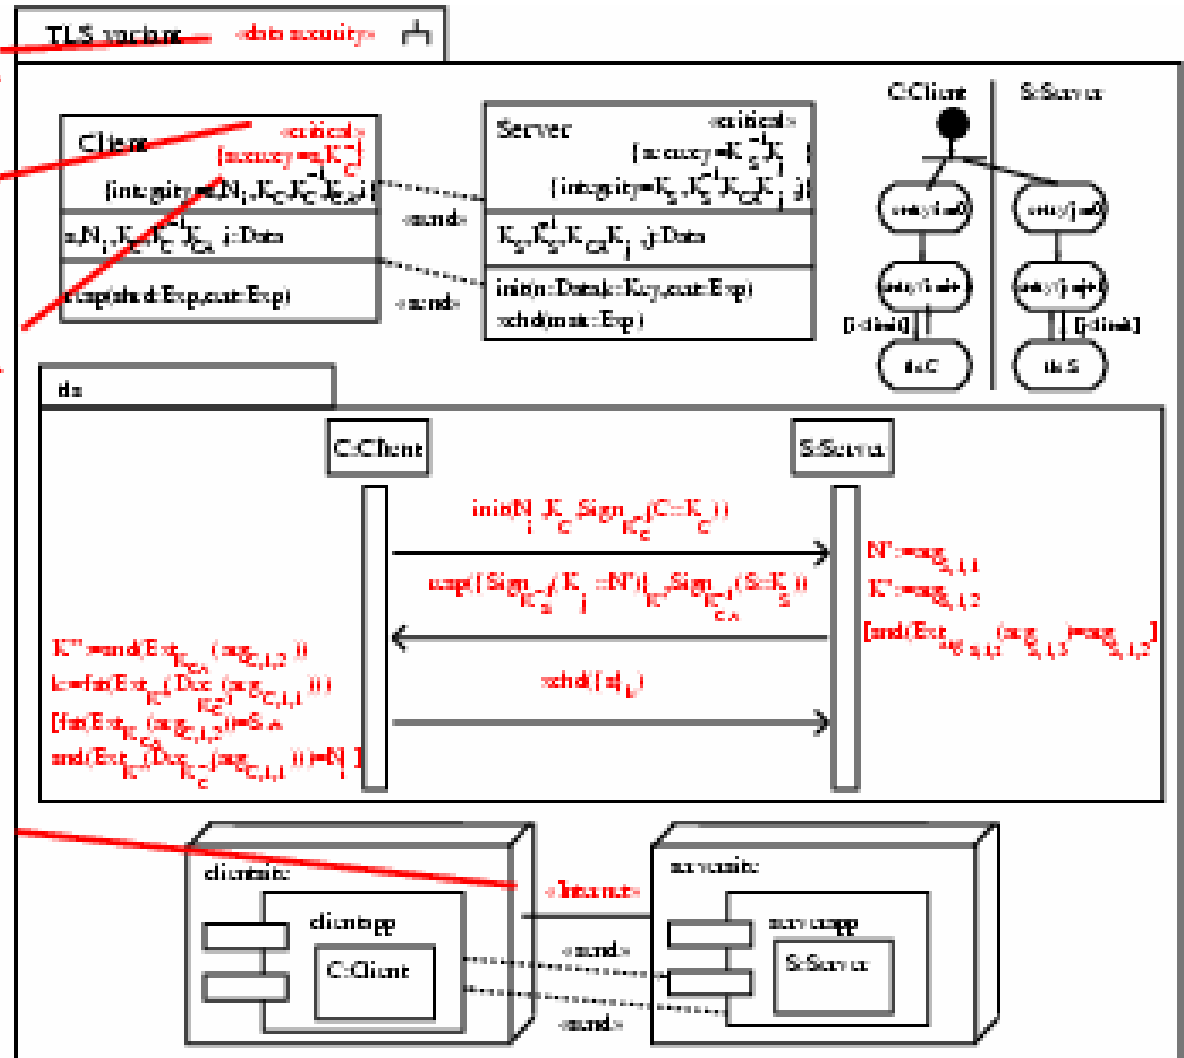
TLS variant «data security»

Client «critical» [secrecy = $K_C^{-1}$] [integrity = $\{N_i, K_C, K_C^{-1}, K_{CA}\}$]
$N_i, K_C, K_C^{-1}, K_{CA}$ : Data
resp(shrd: Exp, cert: Exp)

«send»

Server «critical» [secrecy = $K_S^{-1}, K_j$] [integrity = $\{K_S, K_S^{-1}, K_{CA}, K_j\}$]
$K_S, K_S^{-1}, K_{CA}, K_j$ : Data
init(n: Data, k: Key, cert: Exp)
xchd(mstr: Exp)

«send»

C:Client | S:Server
entry/i:=0 | entry/j:=0
entry/i:=i+1 | entry/j:=j+1
[i<limit] | [j<limit]
thisC | thisS

dz

C:Client | S:Server

$init(N_i, K_C, Sign_{K_C^{-1}}(C::K_C))$

$resp(\{Sign_{K_S^{-1}}(K_j::N')\}_{K''}, Sign_{K_{CA}^{-1}}(S::K_S))$

$xchd(\{s_i\}_{k})$

$N' ::= arg_{S,1,1}$
$K' ::= arg_{S,1,2}$
$[snd(Ext_{arg_{S,1,3}}(arg_{S,1,3})) = arg_{S,1,2}]$

$K'' ::= snd(Ext_{K_{CA}}(arg_{C,1,2}))$
$k ::= fst(Ext_{K''}(Dec_{K_C^{-1}}(arg_{C,1,1})))$
$[fst(Ext_{K_{CA}}(arg_{C,1,2})) = S \wedge$
$snd(Ext_{K''}(Dec_{K_C^{-1}}(arg_{C,1,1}))) = N_i]$

client:site
clientapp
C:Client

«Internet»

«send»
«send»

server:site
serverapp
S:Server